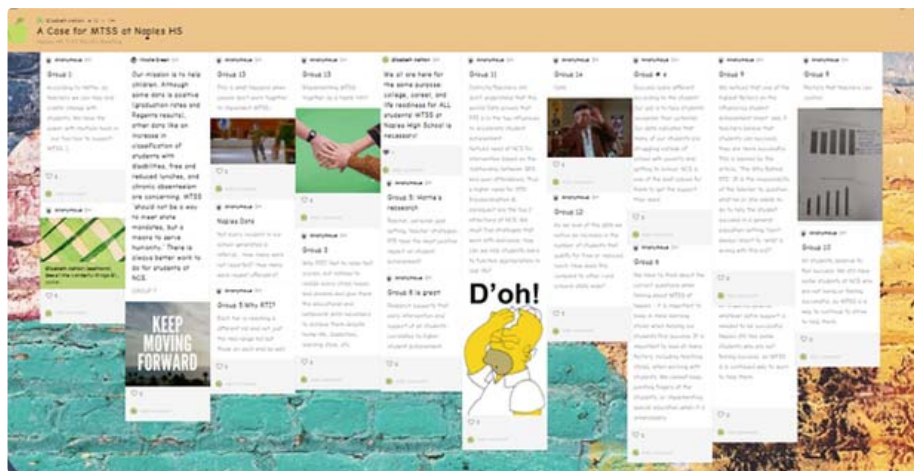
A Case for MTSS at Naples HS

Group 1

Our mission is to help children. Although some data is positive (graduation rates and Regents results), other data like an increase in classification of students with disabilities, free and reduced lunches, and chronic absenteeism are concerning. MTSS should not be a way to meet state mandates, but a means to serve humanity. There is always better work to do for students at NCS.

Group 13

Group 15

We all are here for the same purpose: college, career, and life readiness for ALL students! MTSS at Naples High School is necessary!

Group 11

Group 14

Group 4

Group 9

Group 8

Group 3

Group 5: Horne's research

Group 12

Group 6

Group 10

Group 5 Why RTI?

Naples Data

Group 6 is great

KEEP MOVING FORWARD

D'oh!

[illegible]